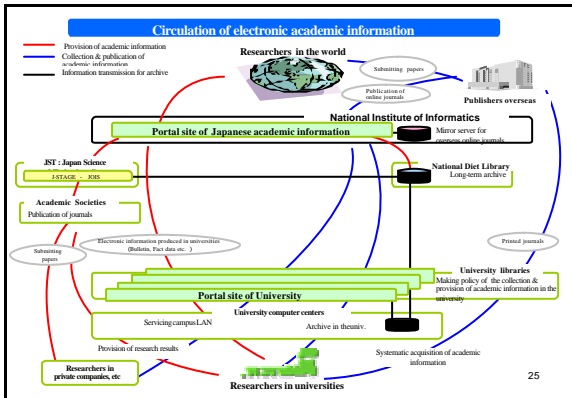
Circulation of electronic academic information

Provision of academic information
Collection & publication of academic information
Information transmission for archive

Researchers in the world

Submitting papers

Publishers overseas

Publication of online journals

National Institute of Informatics

Portal site of Japanese academic information

Mirror server for overseas online journals

JST : Japan Science

J-STAGE - JOIS

National Diet Library
Long-term archive

Academic Societies
Publication of journals

Submitting papers

Electronic information produced in universities (Bulletin, Fact data etc. )

Printed journals

University libraries
Making policy of the collection & provision of academic information in the university

Portal site of University

University computer centers
Servicing campus LAN
Archive in theuniv.

Provision of research results

Systematic acquisition of academic information

Researchers in private companies, etc

Researchers in universities

25